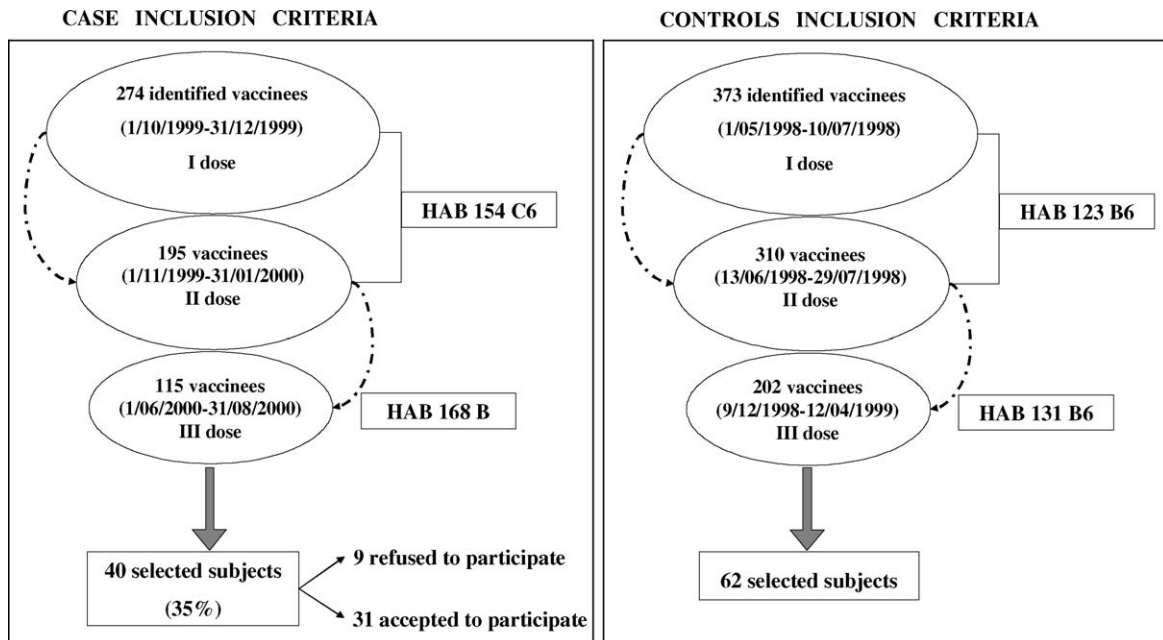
CASE INCLUSION CRITERIA

274 identified vaccinees
(1/10/1999-31/12/1999)
I dose

HAB 154 C6

195 vaccinees
(1/11/1999-31/01/2000)
II dose

115 vaccinees
(1/06/2000-31/08/2000)
III dose

HAB 168 B

40 selected subjects
(35%)

9 refused to participate

31 accepted to participate

CONTROLS INCLUSION CRITERIA

373 identified vaccinees
(1/05/1998-10/07/1998)
I dose

HAB 123 B6

310 vaccinees
(13/06/1998-29/07/1998)
II dose

202 vaccinees
(9/12/1998-12/04/1999)
III dose

HAB 131 B6

62 selected subjects